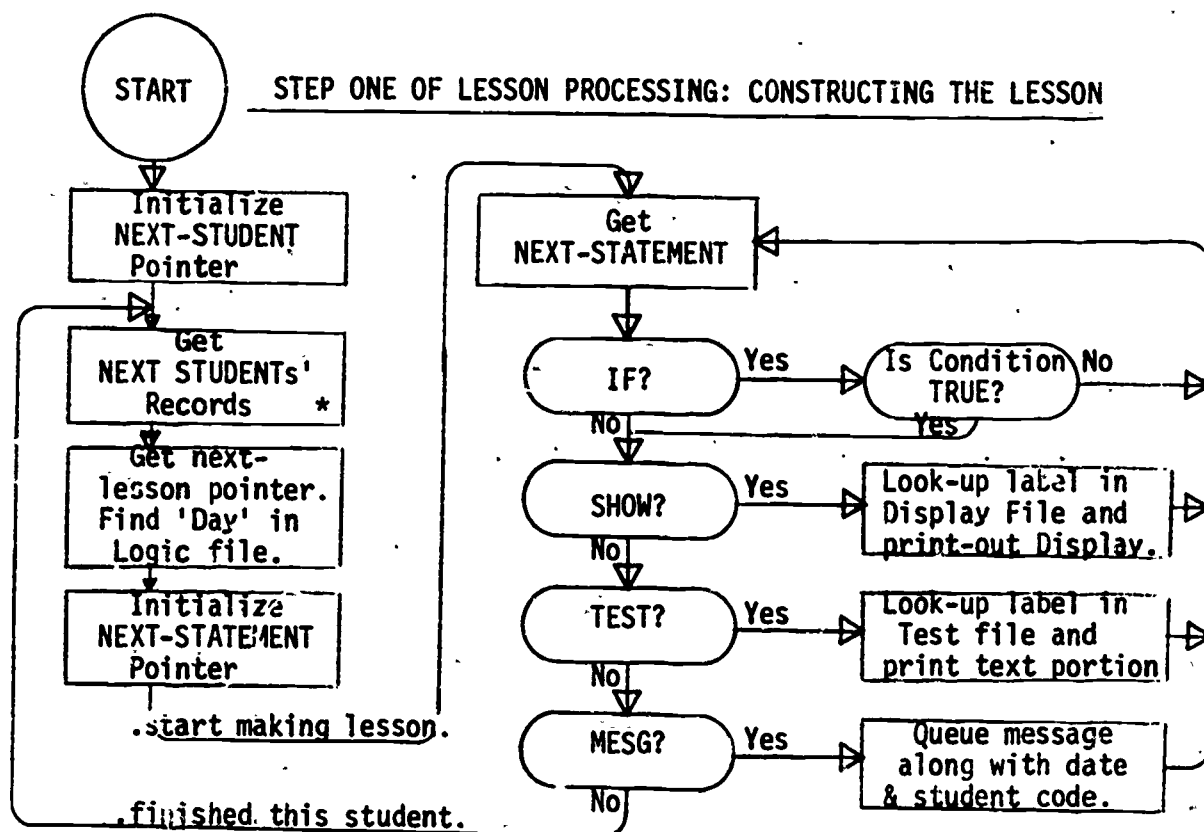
START

STEP ONE OF LESSON PROCESSING: CONSTRUCTING THE LESSON

Initialize NEXT-STUDENT Pointer

Get NEXT STUDENTs' Records *

Get next-lesson pointer. Find 'Day' in Logic file.

Initialize NEXT-STATEMENT Pointer

.start making lesson.

.finished this student.

Get NEXT-STATEMENT

IF?

Yes

Is Condition TRUE?

No

Yes

No

SHOW?

Yes

Look-up label in Display File and print-out Display.

No

TEST?

Yes

Look-up label in Test file and print text portion

No

MESG?

Yes

Queue message along with date & student code.

No